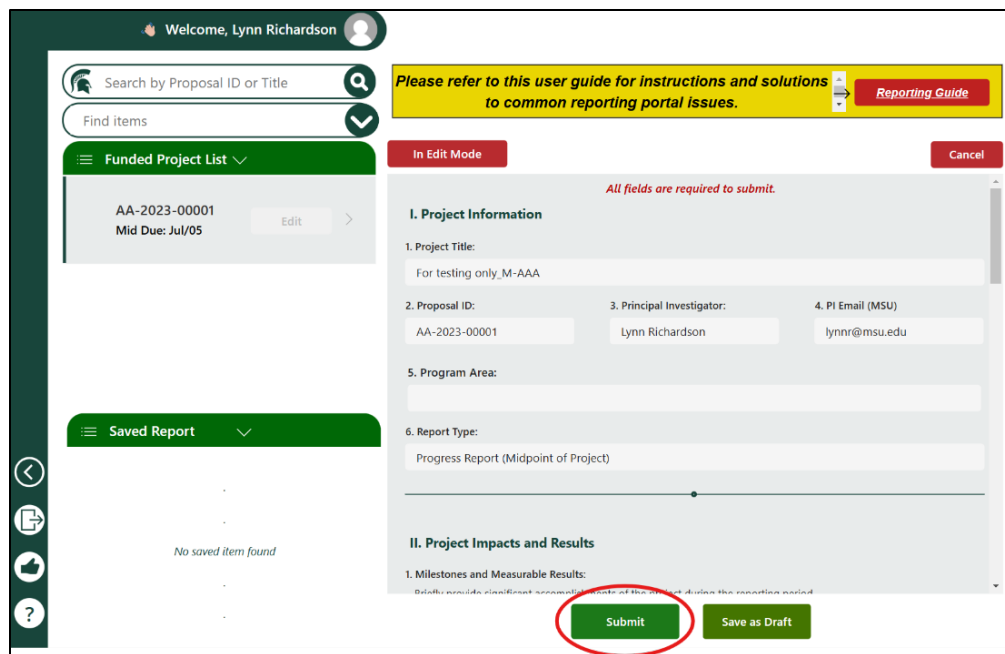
Welcome, Lynn Richardson

Search by Proposal ID or Title

Find items

Funded Project List

AA-2023-00001
Mid Due: Jul/05

Edit

Saved Report

No saved item found

Please refer to this user guide for instructions and solutions to common reporting portal issues.

Reporting Guide

In Edit Mode

Cancel

All fields are required to submit.

I. Project Information

1. Project Title:

For testing only_M-AAA

2. Proposal ID:

AA-2023-00001

3. Principal Investigator:

Lynn Richardson

4. PI Email (MSU)

lynnr@msu.edu

5. Program Area:

6. Report Type:

Progress Report (Midpoint of Project)

II. Project Impacts and Results

1. Milestones and Measurable Results:

Briefly provide significant accomplishments of the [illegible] during the reporting period

Submit

Save as Draft